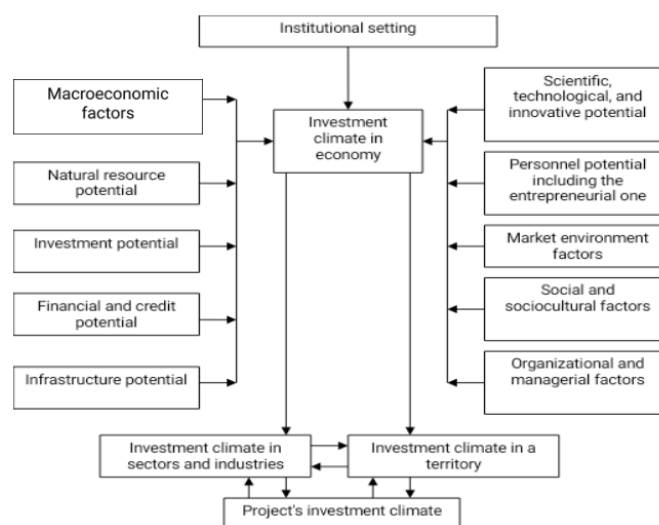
Institutional setting

Macroeconomic factors

Natural resource potential

Investment potential

Financial and credit potential

Infrastructure potential

Investment climate in economy

Scientific, technological, and innovative potential

Personnel potential including the entrepreneurial one

Market environment factors

Social and sociocultural factors

Organizational and managerial factors

Investment climate in sectors and industries

Investment climate in a territory

Project's investment climate